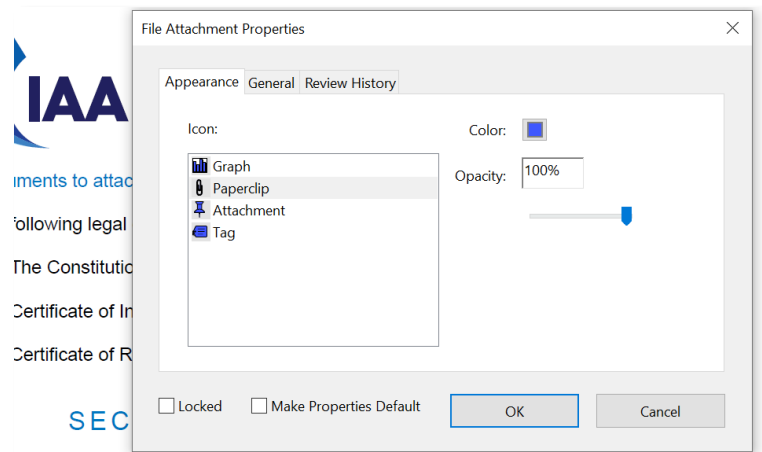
IAA

uments to attac

following legal

The Constitutio

Certificate of In

Certificate of R

SEC

File Attachment Properties

×

Appearance General Review History

Icon:

Graph
Paperclip
Attachment
Tag

Color:

Opacity: 100%

Locked

Make Properties Default

OK

Cancel